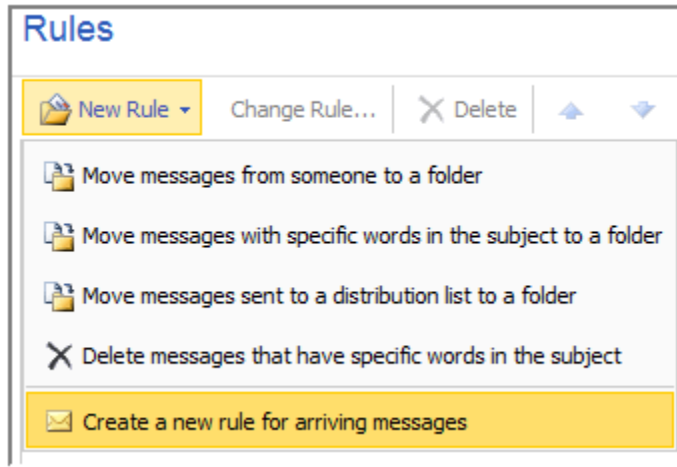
Rules

New Rule ▾ Change Rule... Delete

Move messages from someone to a folder

Move messages with specific words in the subject to a folder

Move messages sent to a distribution list to a folder

Delete messages that have specific words in the subject

Create a new rule for arriving messages